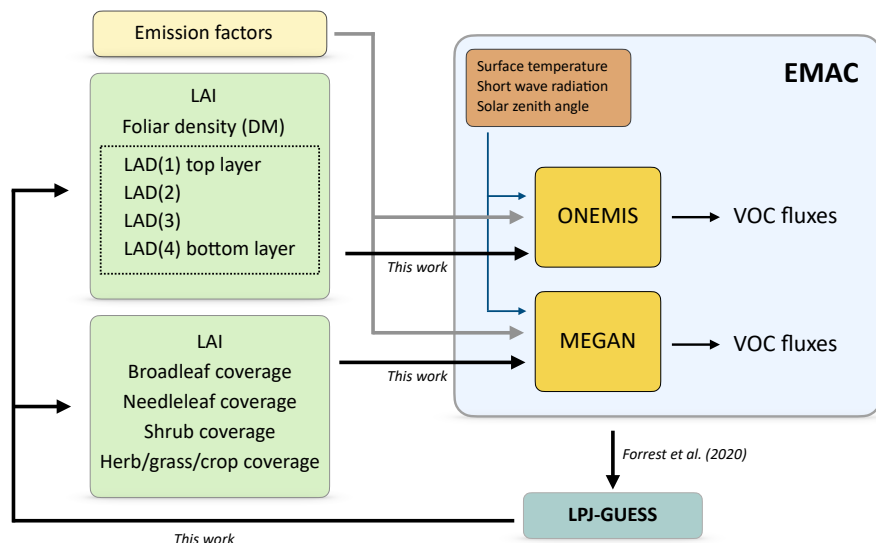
Emission factors

LAI
Foliar density (DM)
LAD(1) top layer
LAD(2)
LAD(3)
LAD(4) bottom layer

This work

LAI
Broadleaf coverage
Needleleaf coverage
Shrub coverage
Herb/grass/crop coverage

This work

EMAC

Surface temperature
Short wave radiation
Solar zenith angle

ONEMIS

VOC fluxes

MEGAN

VOC fluxes

Forrest et al. (2020)

LPJ-GUESS

This work